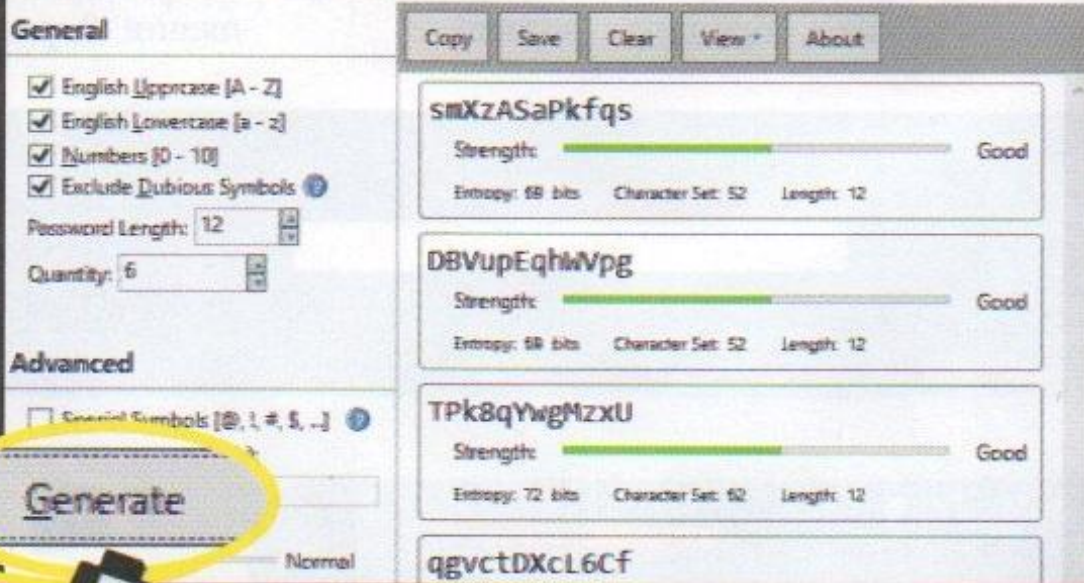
General

English Uppercase [A - Z]
English Lowercase [a - z]
Numbers [0 - 10]
Exclude Dubious Symbols

Password Length: 12

Quantity: 6

Advanced

Special Symbols [@, !, #, $, ...]

Generate

Normal

Copy Save Clear View About

smXzASaPkfqs
Strength: Good
Entropy: 69 bits Character Set: 52 Length: 12

DBVupEqhWVpg
Strength: Good
Entropy: 69 bits Character Set: 52 Length: 12

TPk8qYwgMzxU
Strength: Good
Entropy: 72 bits Character Set: 62 Length: 12

qgvctDXcL6Cf